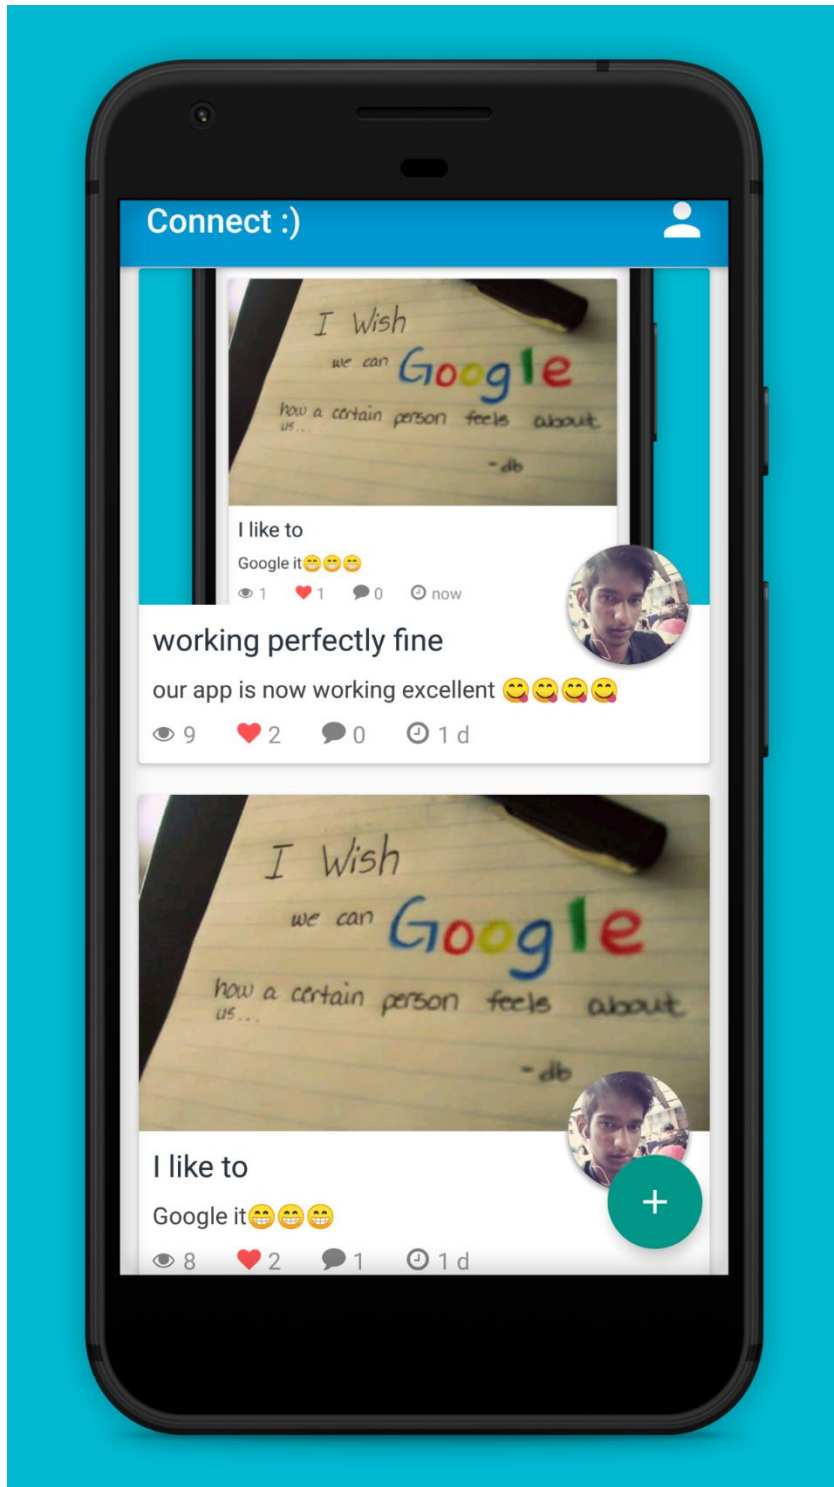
Connect :)

I Wish
we can Google
how a certain person feels about us...
-db

I like to

Google it😁😁😁

1 1 0 now

working perfectly fine

our app is now working excellent 😋😋😋😋

9 2 0 1 d

I Wish
we can Google
how a certain person feels about us...
-db

I like to

Google it😁😁😁

8 2 1 1 d

+